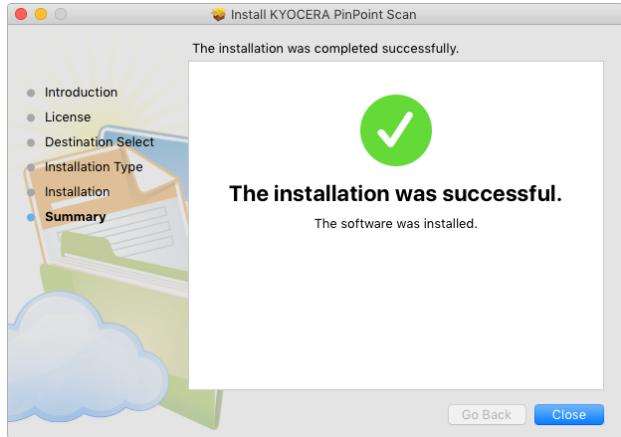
Install KYOCERA PinPoint Scan

The installation was completed successfully.

Introduction
License
Destination Select
Installation Type
Installation
Summary

The installation was successful.

The software was installed.

Go Back
Close